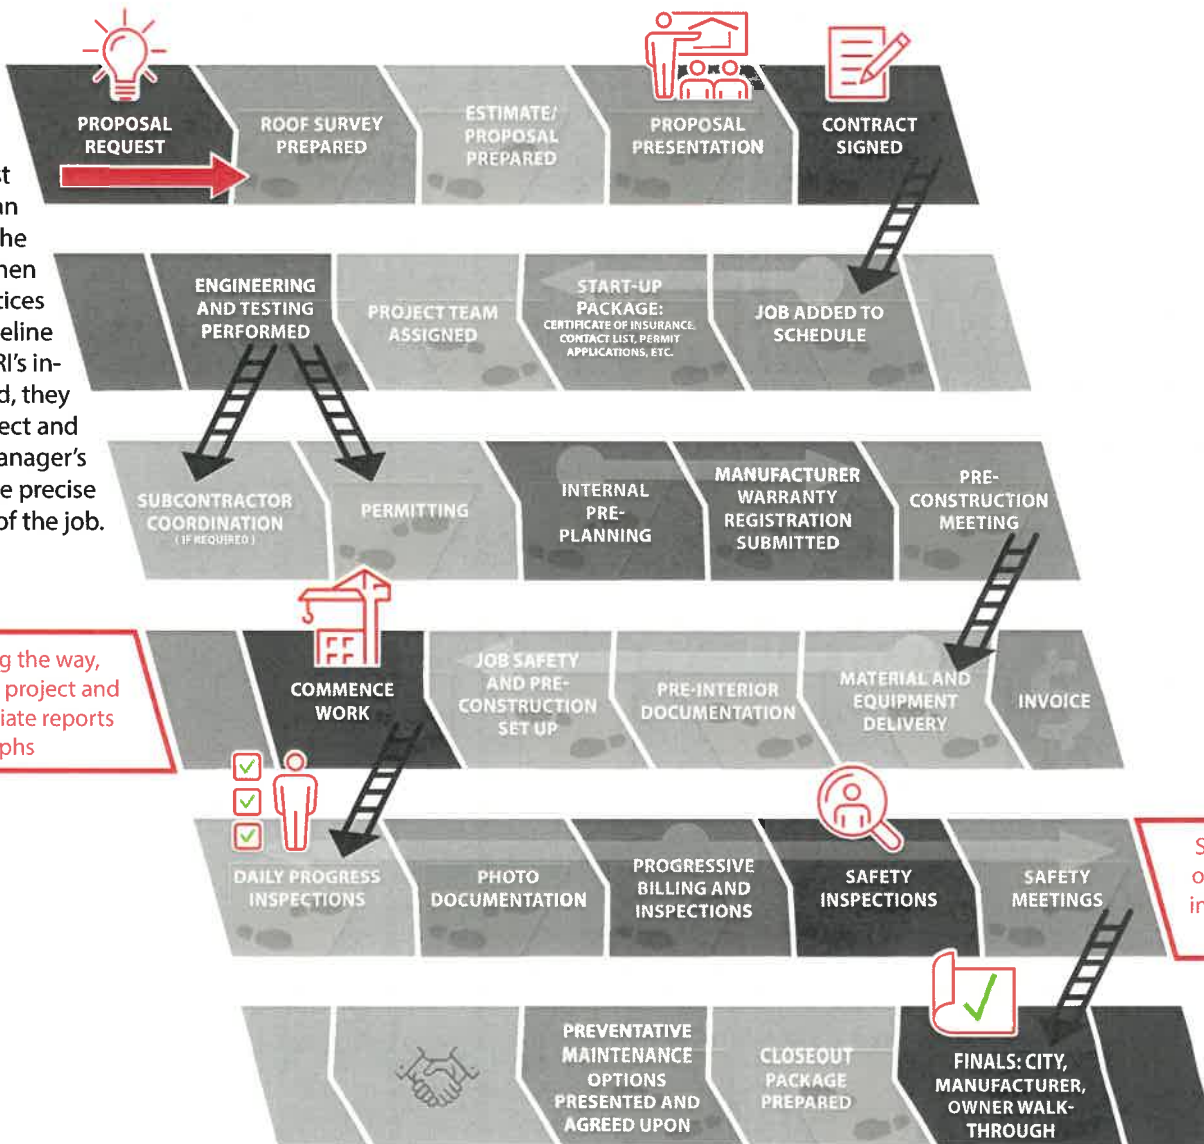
t
an
he
hen
tices
eline
RI's in-
d, they
ect and
anager's
e precise
of the job.

PROPOSAL REQUEST

ROOF SURVEY PREPARED

ESTIMATE/ PROPOSAL PREPARED

PROPOSAL PRESENTATION

CONTRACT SIGNED

ENGINEERING AND TESTING PERFORMED

PROJECT TEAM ASSIGNED

START-UP PACKAGE: CERTIFICATE OF INSURANCE, CONTACT LIST, PERMIT APPLICATIONS, ETC.

JOB ADDED TO SCHEDULE

SUBCONTRACTOR COORDINATION (IF REQUIRED)

PERMITTING

INTERNAL PRE-PLANNING

MANUFACTURER WARRANTY REGISTRATION SUBMITTED

PRE-CONSTRUCTION MEETING

g the way,
project and
iate reports
phs

COMMENCE WORK

JOB SAFETY AND PRE-CONSTRUCTION SET UP

PRE-INTERIOR DOCUMENTATION

MATERIAL AND EQUIPMENT DELIVERY

INVOICE

DAILY PROGRESS INSPECTIONS

PHOTO DOCUMENTATION

PROGRESSIVE BILLING AND INSPECTIONS

SAFETY INSPECTIONS

SAFETY MEETINGS

S
o
ir

PREVENTATIVE MAINTENANCE OPTIONS PRESENTED AND AGREED UPON

CLOSEOUT PACKAGE PREPARED

FINALS: CITY, MANUFACTURER, OWNER WALK-THROUGH